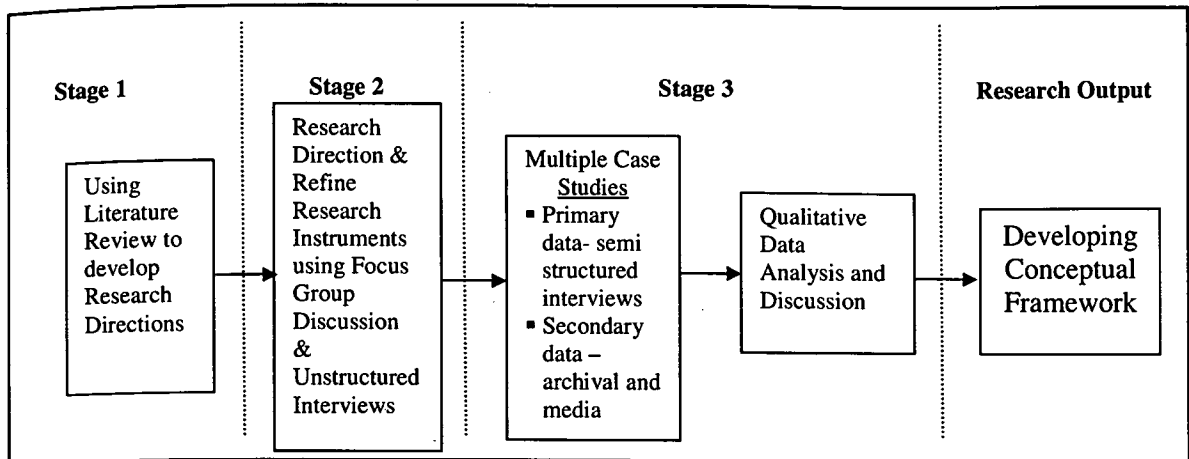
Stage 1

Using Literature Review to develop Research Directions

Stage 2

Research Direction & Refine Research Instruments using Focus Group Discussion & Unstructured Interviews

Stage 3

Multiple Case Studies
- Primary data- semi structured interviews
- Secondary data – archival and media

Qualitative Data Analysis and Discussion

Research Output

Developing Conceptual Framework